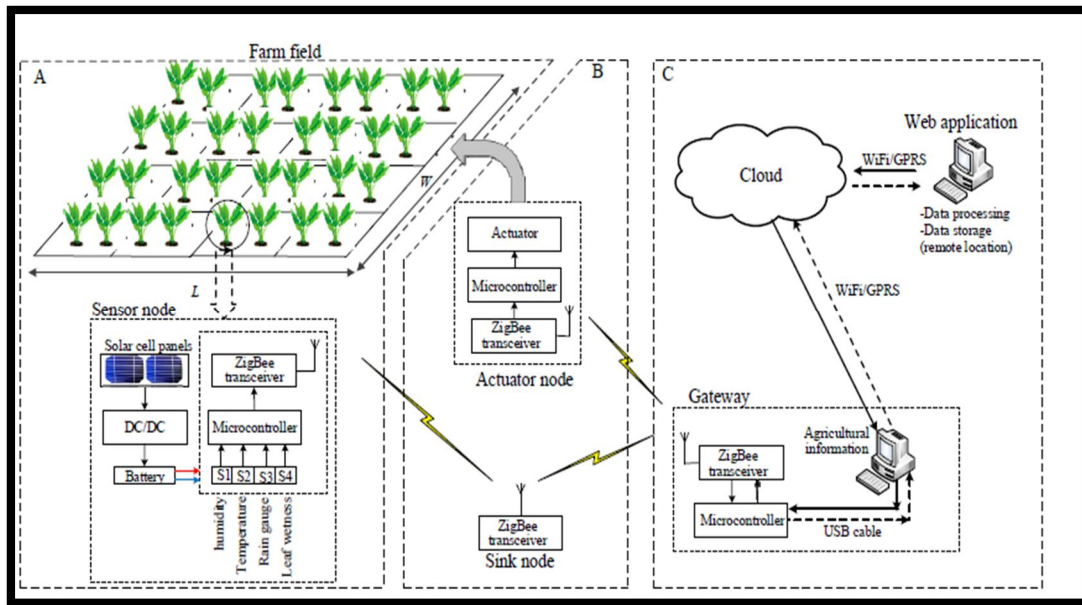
A

Farm field

W

L

Sensor node

Solar cell panels

DC/DC

Battery

ZigBee transceiver

Microcontroller

S1 S2 S3 S4

Humidity

Temperature

Rain gauge

Leaf wetness

B

Actuator

Microcontroller

ZigBee transceiver

Actuator node

ZigBee transceiver

Sink node

C

Cloud

WiFi/GPRS

Web application

-Data processing
-Data storage (remote location)

WiFi/GPRS

Gateway

ZigBee transceiver

Microcontroller

Agricultural information

USB cable